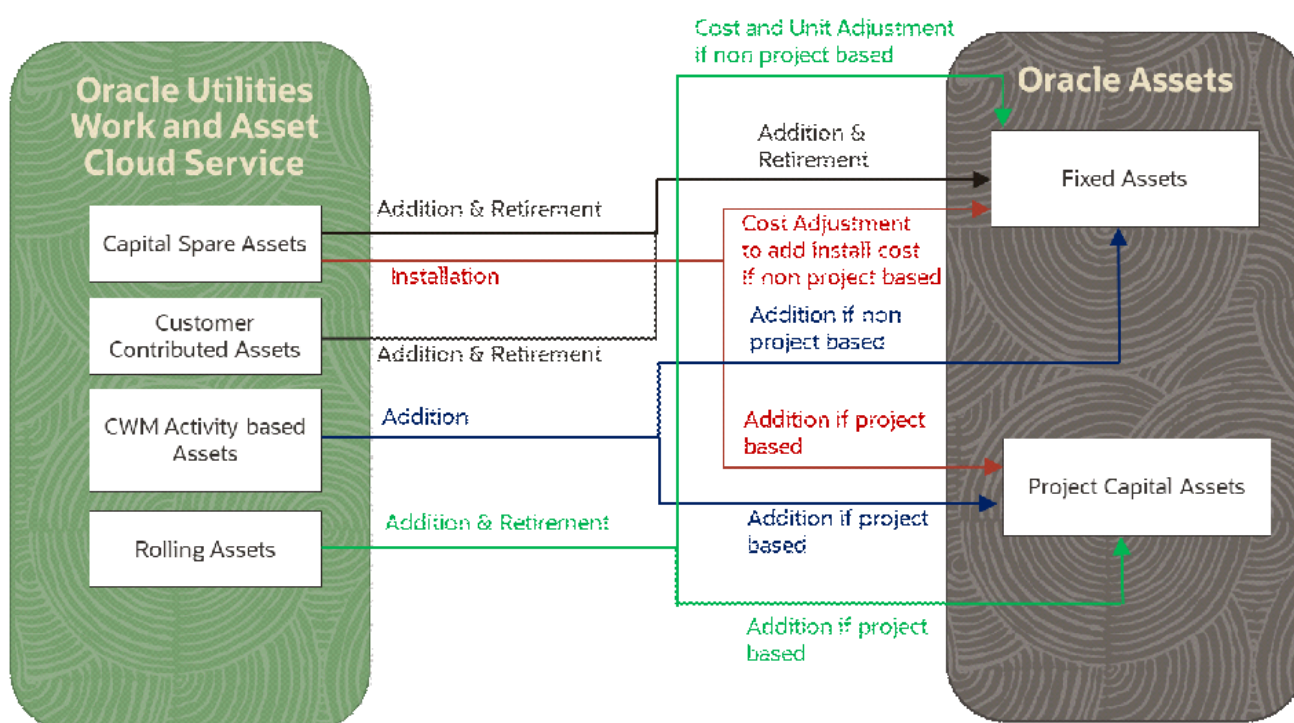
Oracle Utilities Work and Asset Cloud Service

Capital Spare Assets

Customer Contributed Assets

CWM Activity based Assets

Rolling Assets

Cost and Unit Adjustment if non project based

Oracle Assets

Addition & Retirement

Fixed Assets

Addition & Retirement

Cost Adjustment to add install cost if non project based

Installation

Addition if non project based

Addition & Retirement

Addition

Addition if project based

Project Capital Assets

Addition & Retirement

Addition if project based

Addition if project based